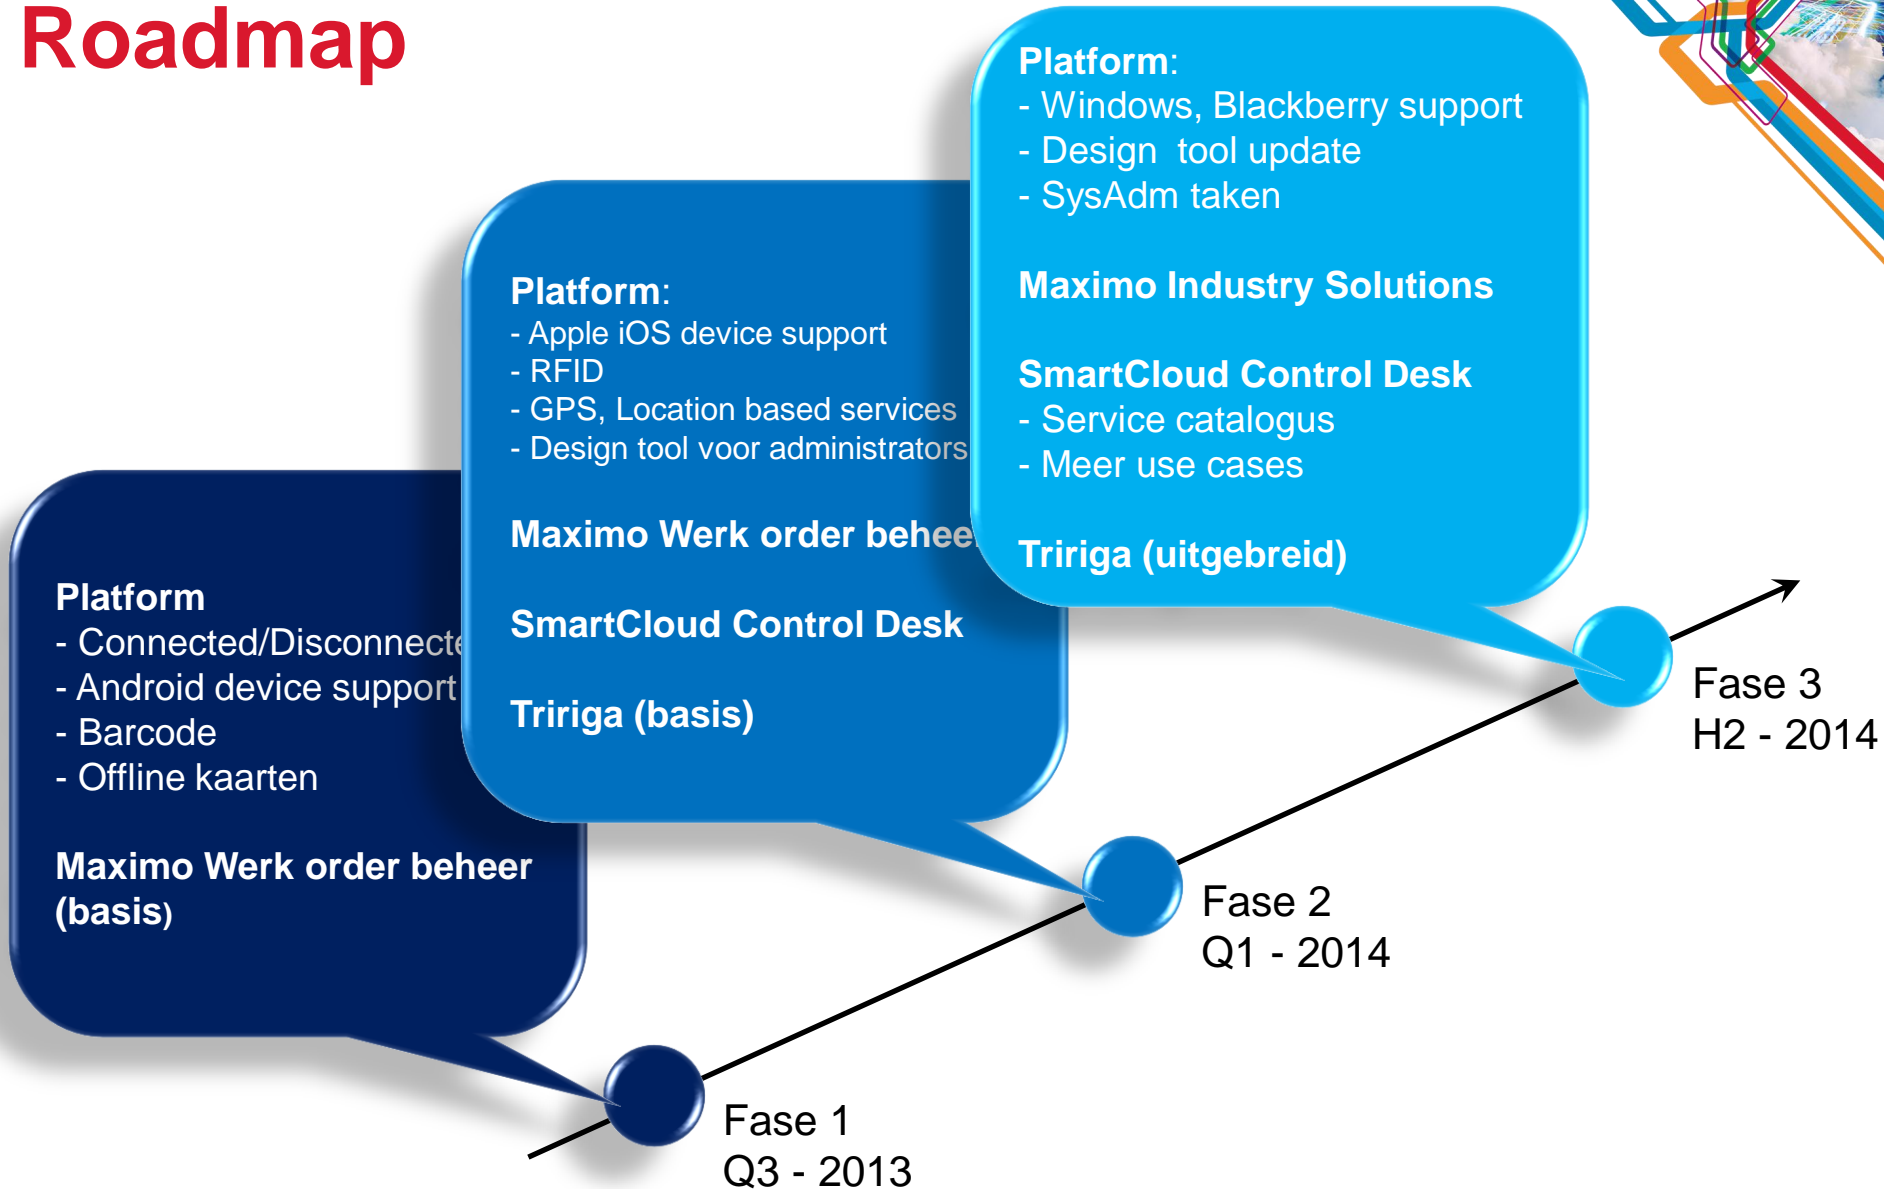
Roadmap

Platform
- Connected/Disconnecte
- Android device support
- Barcode
- Offline kaarten

Maximo Werk order beheer (basis)

Platform:
- Apple iOS device support
- RFID
- GPS, Location based services
- Design tool voor administrators

Maximo Werk order behee

SmartCloud Control Desk

Tririga (basis)

Platform:
- Windows, Blackberry support
- Design tool update
- SysAdm taken

Maximo Industry Solutions

SmartCloud Control Desk
- Service catalogus
- Meer use cases

Tririga (uitgebreid)

Fase 1
Q3 - 2013

Fase 2
Q1 - 2014

Fase 3
H2 - 2014